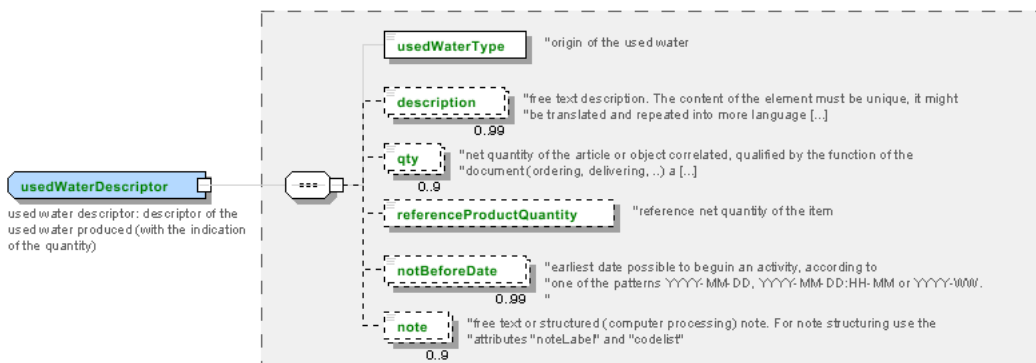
usedWaterDescriptor

used water descriptor: descriptor of the used water produced (with the indication of the quantity)

usedWaterType

"origin of the used water

description

0..99

"free text description. The content of the element must be unique, it might "be translated and repeated into more language [...]

qty

0..9

"net quantity of the article or object correlated, qualified by the function of the "document (ordering, delivering, ..) a [...]

referenceProductQuantity

"reference net quantity of the item

notBeforeDate

0..99

"earliest date possible to beguin an activity, according to "one of the patterns YYYY-MM-DD, YYYY-MM-DD:HH-MM or YYYY-WW. "

note

0..9

"free text or structured (computer processing) note. For note structuring use the "attributes "noteLabel" and "codelist"